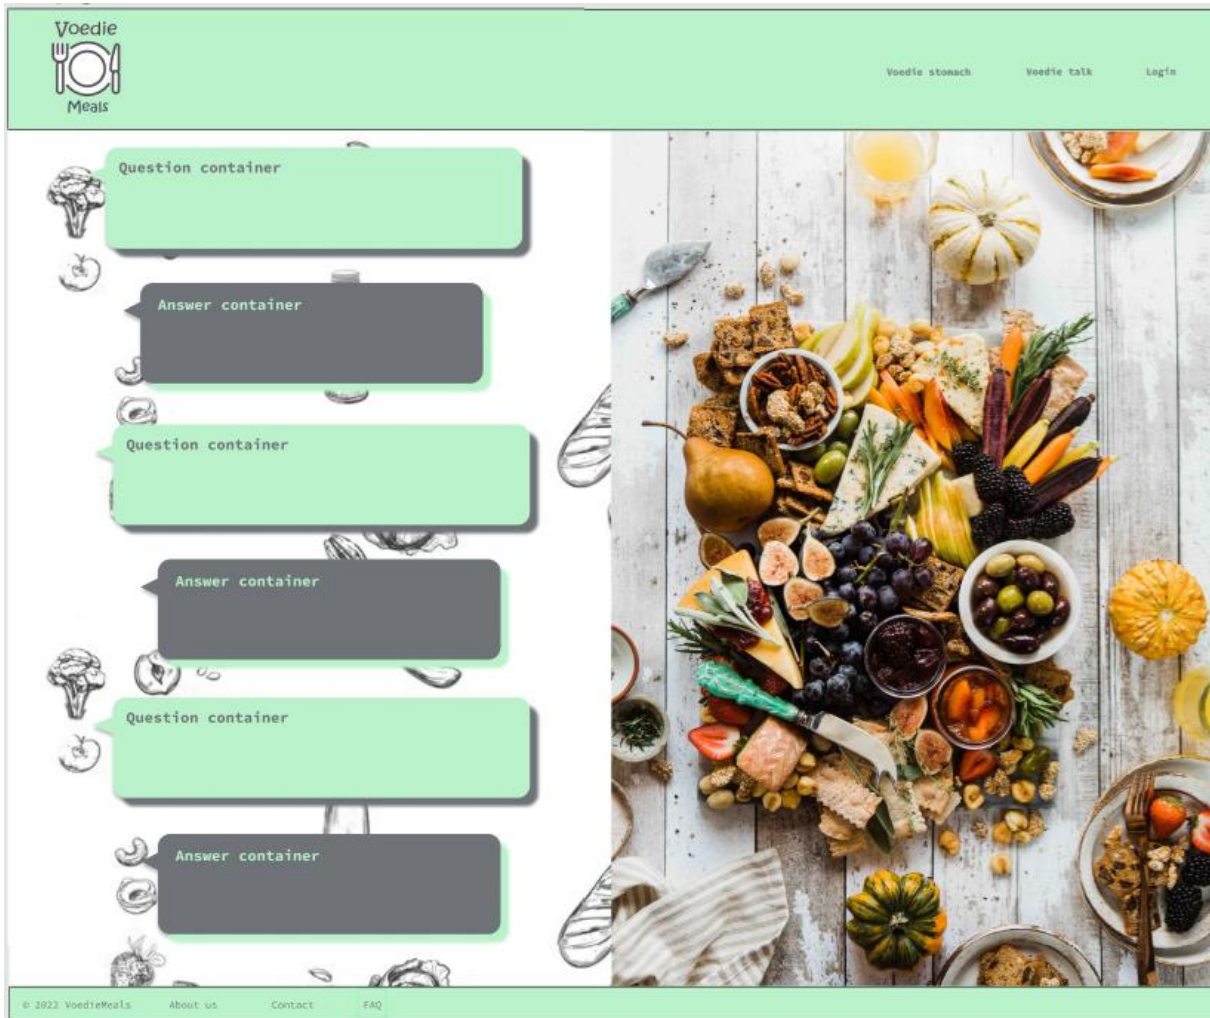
Voedie
Meals

Voedie stomach
Voedie talk
Login

Question container

Answer container

Question container

Answer container

Question container

Answer container

© 2022 VoedieMeals
About us
Contact
FAQ